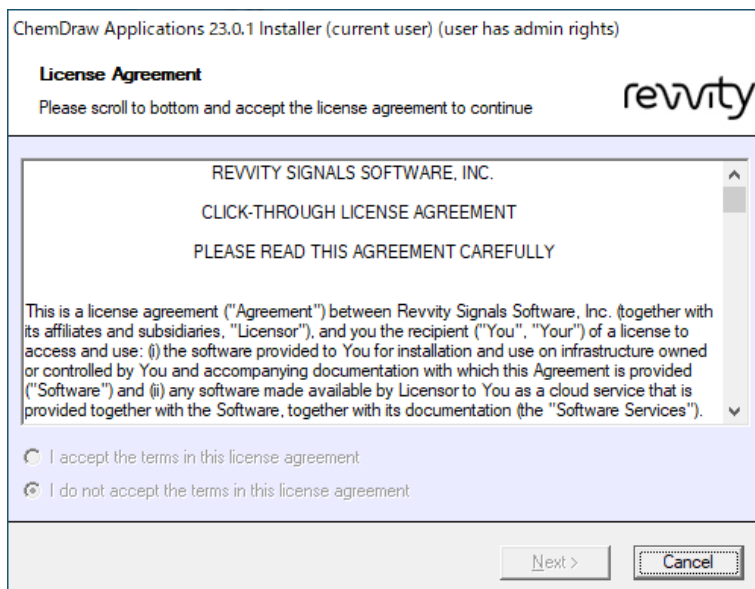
ChemDraw Applications 23.0.1 Installer (current user) (user has admin rights)

License Agreement

Please scroll to bottom and accept the license agreement to continue

revvity

REVVITY SIGNALS SOFTWARE, INC.

CLICK-THROUGH LICENSE AGREEMENT

PLEASE READ THIS AGREEMENT CAREFULLY

This is a license agreement ("Agreement") between Revvity Signals Software, Inc. (together with its affiliates and subsidiaries, "Licensor"), and you the recipient ("You", "Your") of a license to access and use: (i) the software provided to You for installation and use on infrastructure owned or controlled by You and accompanying documentation with which this Agreement is provided ("Software") and (ii) any software made available by Licensor to You as a cloud service that is provided together with the Software, together with its documentation (the "Software Services").

I accept the terms in this license agreement

I do not accept the terms in this license agreement

Next >

Cancel